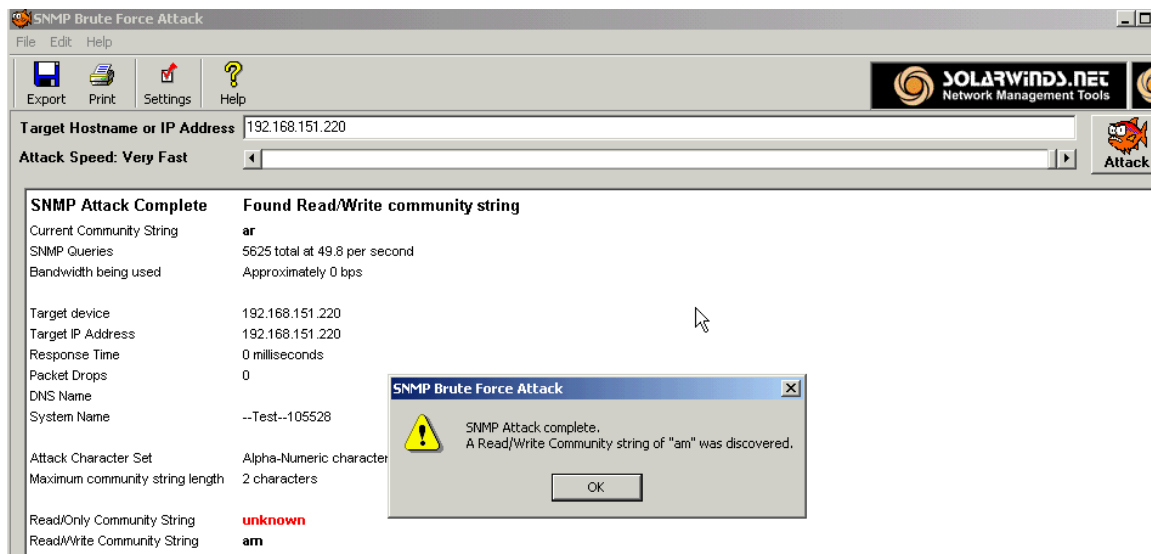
SNMP Brute Force Attack

File Edit Help

Export Print Settings Help

SOLARWINDS.NET
Network Management Tools

Target Hostname or IP Address 192.168.151.220

Attack Speed: Very Fast

Attack

| SNMP Attack Complete | Found Read/Write community string |
|---|---|
| Current Community String | ar |
| SNMP Queries | 5625 total at 49.8 per second |
| Bandwidth being used | Approximately 0 bps |
| Target device | 192.168.151.220 |
| Target IP Address | 192.168.151.220 |
| Response Time | 0 milliseconds |
| Packet Drops | 0 |
| DNS Name | |
| System Name | --Test--105528 |
| Attack Character Set | Alpha-Numeric character |
| Maximum community string length | 2 characters |
| Read/Only Community String | unknown |
| Read/Write Community String | am |

SNMP Brute Force Attack

SNMP Attack complete.
A Read/Write Community string of "am" was discovered.

OK